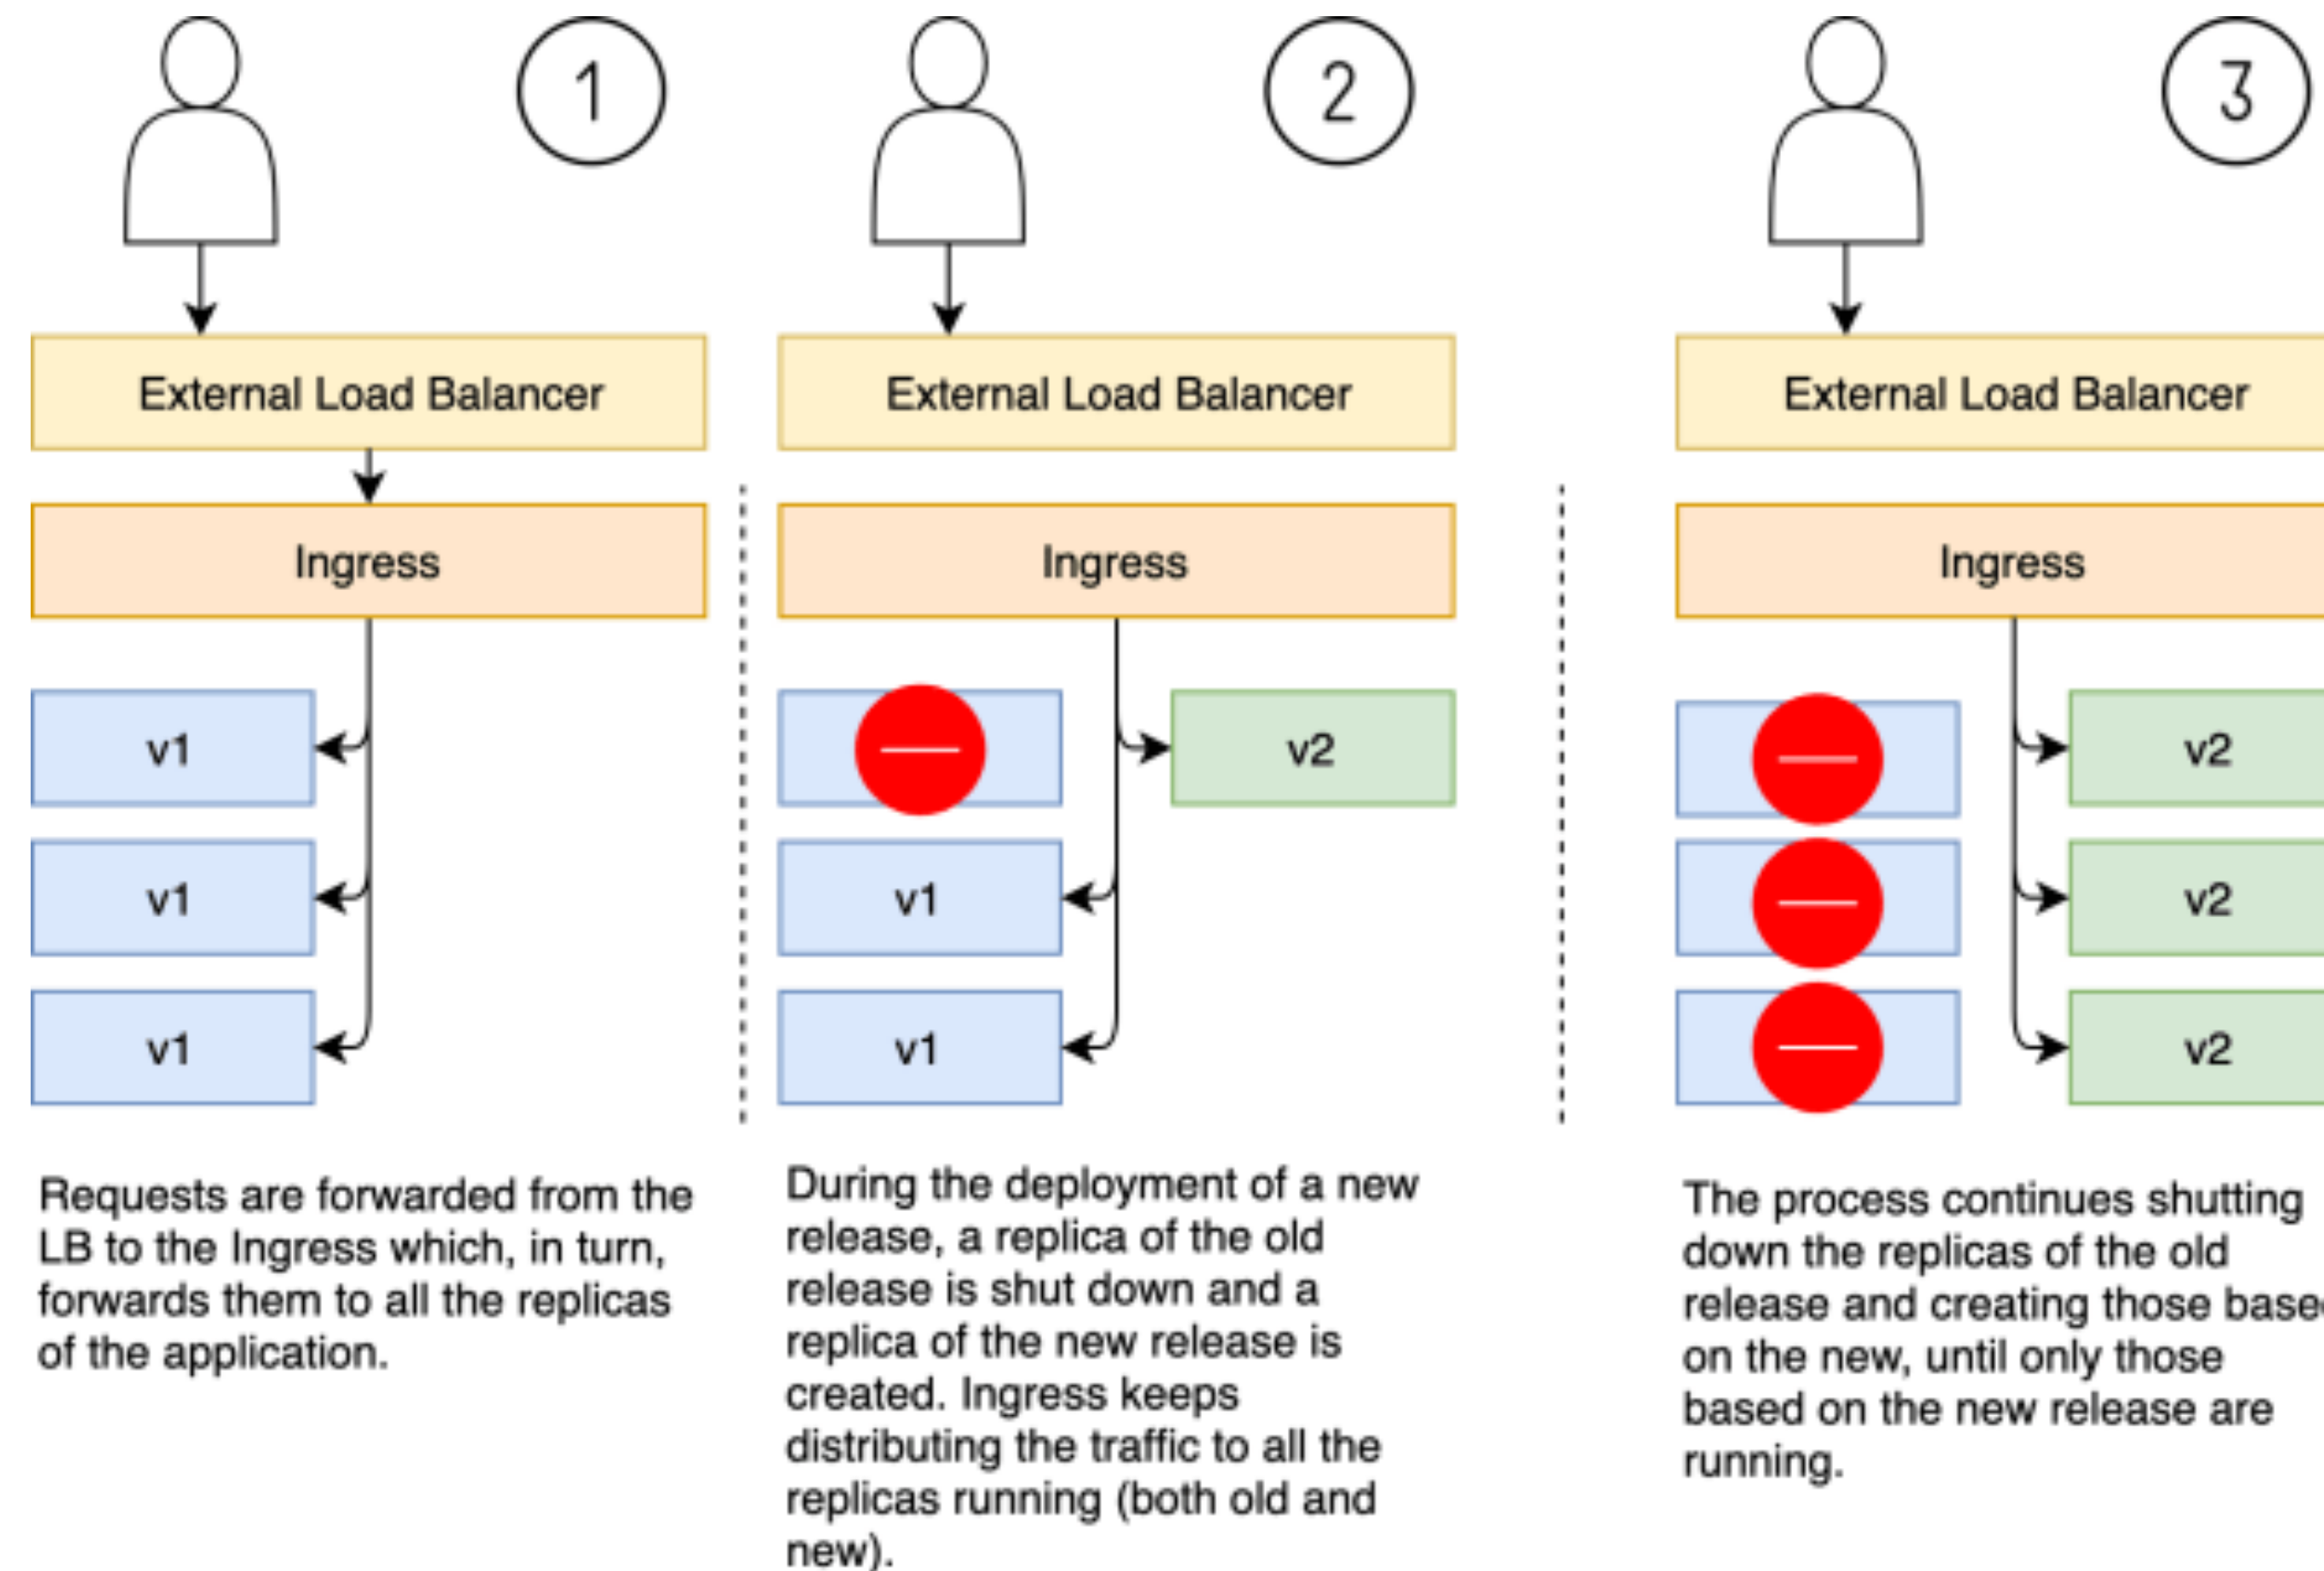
1

External Load Balancer

Ingress

v1

v1

v1

Requests are forwarded from the LB to the Ingress which, in turn, forwards them to all the replicas of the application.

2

External Load Balancer

Ingress

v2

v1

v1

During the deployment of a new release, a replica of the old release is shut down and a replica of the new release is created. Ingress keeps distributing the traffic to all the replicas running (both old and new).

3

External Load Balancer

Ingress

v2

v2

v2

The process continues shutting down the replicas of the old release and creating those base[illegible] on the new, until only those based on the new release are running.